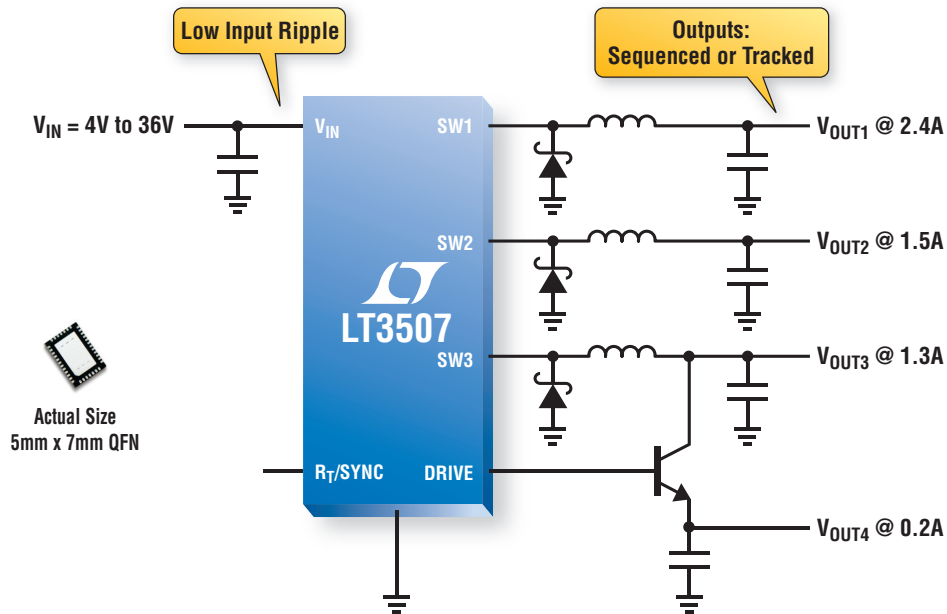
Low Input Ripple

Outputs: Sequenced or Tracked

$V_{IN}$ = 4V to 36V

$V_{IN}$

SW1

SW2

SW3

LT3507

$R_T$/SYNC

DRIVE

$V_{OUT1}$ @ 2.4A

$V_{OUT2}$ @ 1.5A

$V_{OUT3}$ @ 1.3A

$V_{OUT4}$ @ 0.2A

Actual Size
5mm x 7mm QFN